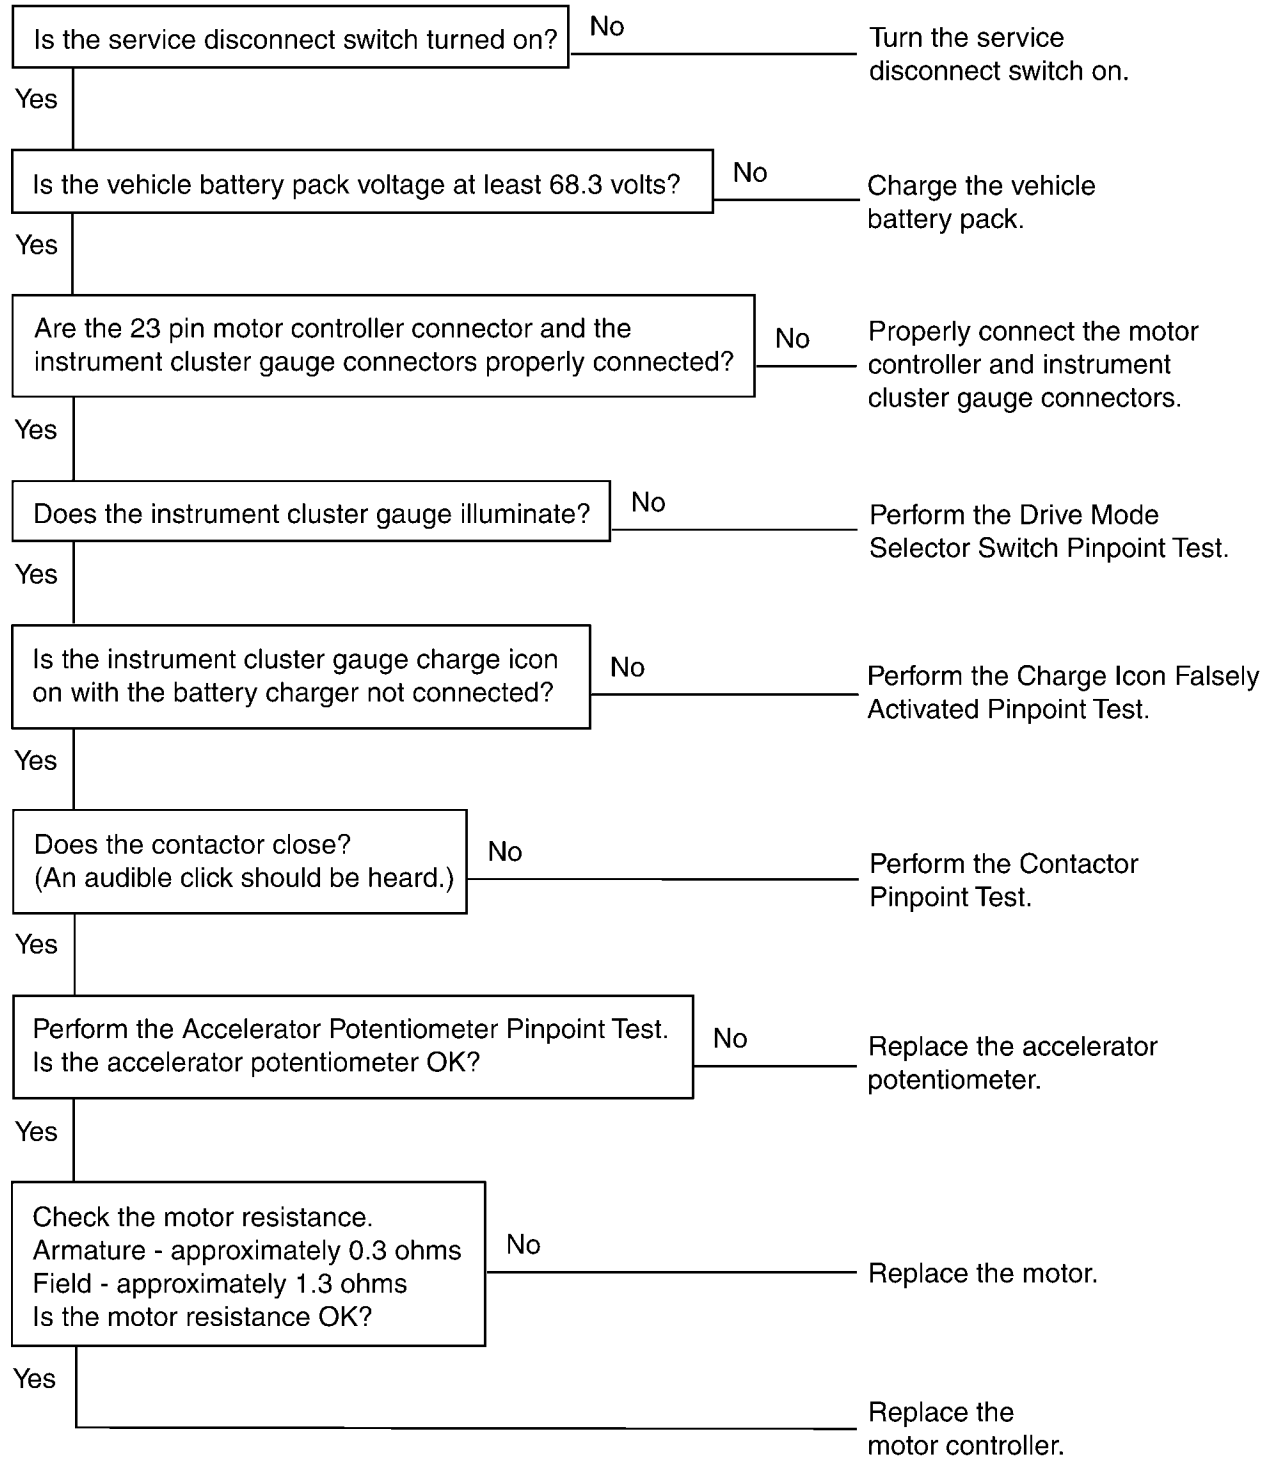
Is the service disconnect switch turned on?

No

Turn the service disconnect switch on.

Yes

Is the vehicle battery pack voltage at least 68.3 volts?

No

Charge the vehicle battery pack.

Yes

Are the 23 pin motor controller connector and the instrument cluster gauge connectors properly connected?

No

Properly connect the motor controller and instrument cluster gauge connectors.

Yes

Does the instrument cluster gauge illuminate?

No

Perform the Drive Mode Selector Switch Pinpoint Test.

Yes

Is the instrument cluster gauge charge icon on with the battery charger not connected?

No

Perform the Charge Icon Falsely Activated Pinpoint Test.

Yes

Does the contactor close?
(An audible click should be heard.)

No

Perform the Contactor Pinpoint Test.

Yes

Perform the Accelerator Potentiometer Pinpoint Test.
Is the accelerator potentiometer OK?

No

Replace the accelerator potentiometer.

Yes

Check the motor resistance.
Armature - approximately 0.3 ohms
Field - approximately 1.3 ohms
Is the motor resistance OK?

No

Replace the motor.

Yes

Replace the motor controller.